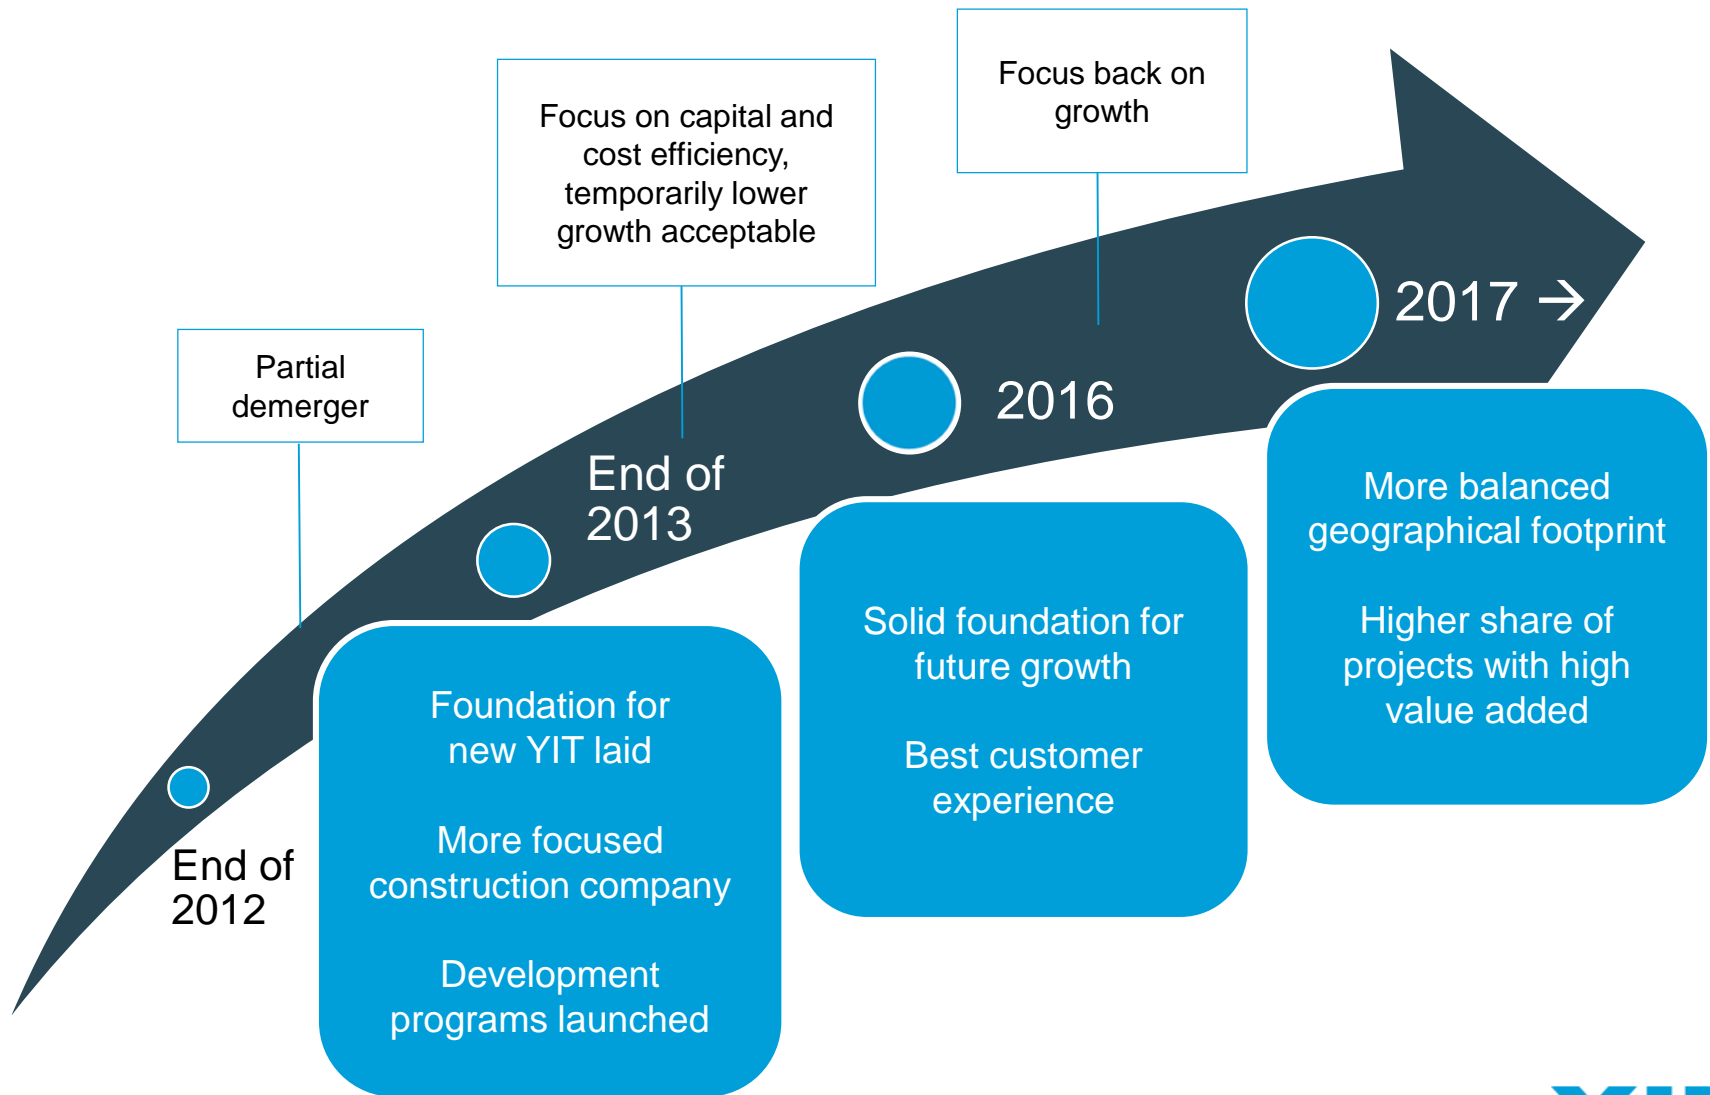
Focus back on growth

Focus on capital and cost efficiency, temporarily lower growth acceptable

Partial demerger

2017 →

2016

End of 2013

End of 2012

Foundation for new YIT laid

More focused construction company

Development programs launched

Solid foundation for future growth

Best customer experience

More balanced geographical footprint

Higher share of projects with high value added